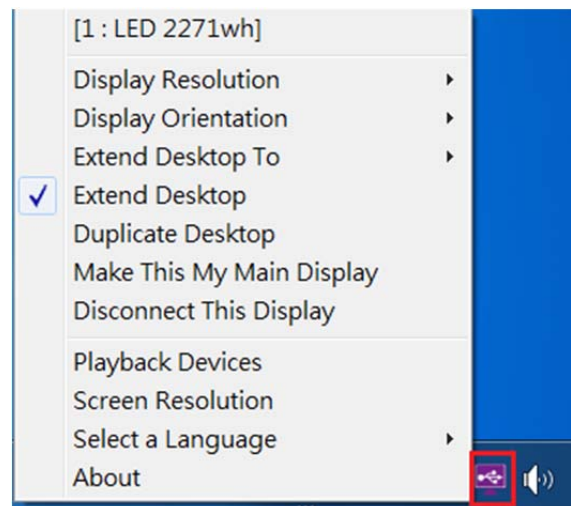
[1 : LED 2271wh]

Display Resolution
Display Orientation
Extend Desktop To
✓ Extend Desktop
Duplicate Desktop
Make This My Main Display
Disconnect This Display

Playback Devices
Screen Resolution
Select a Language
About